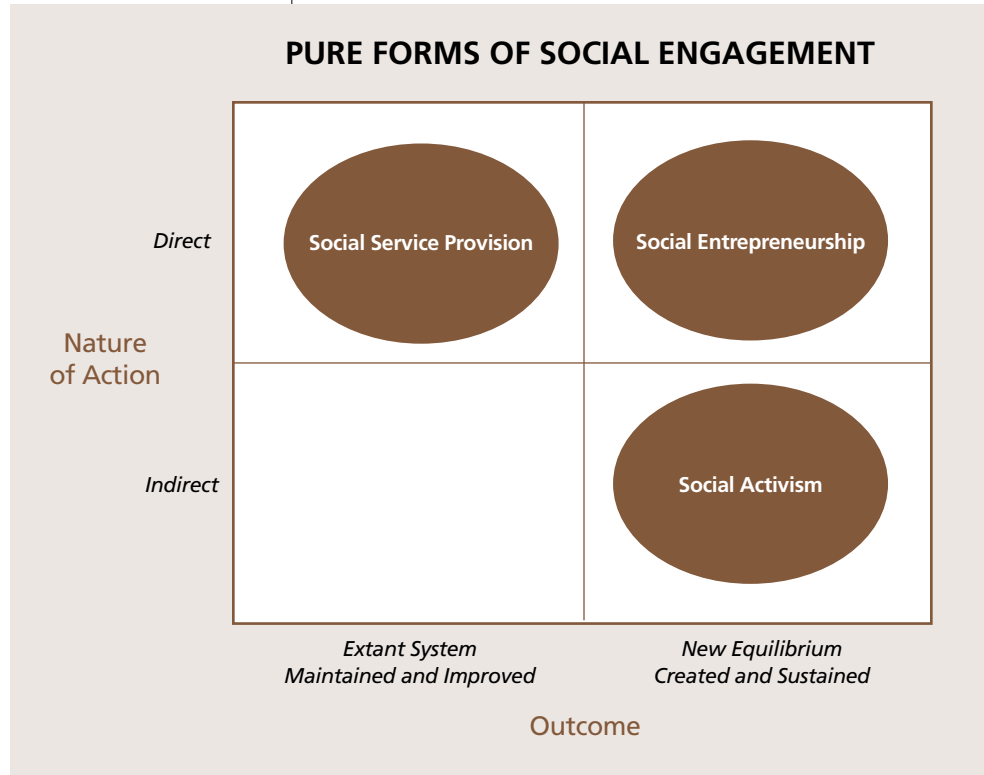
PURE FORMS OF SOCIAL ENGAGEMENT

Nature of Action

Direct

Social Service Provision

Social Entrepreneurship

Indirect

Social Activism

Extant System Maintained and Improved

New Equilibrium Created and Sustained

Outcome